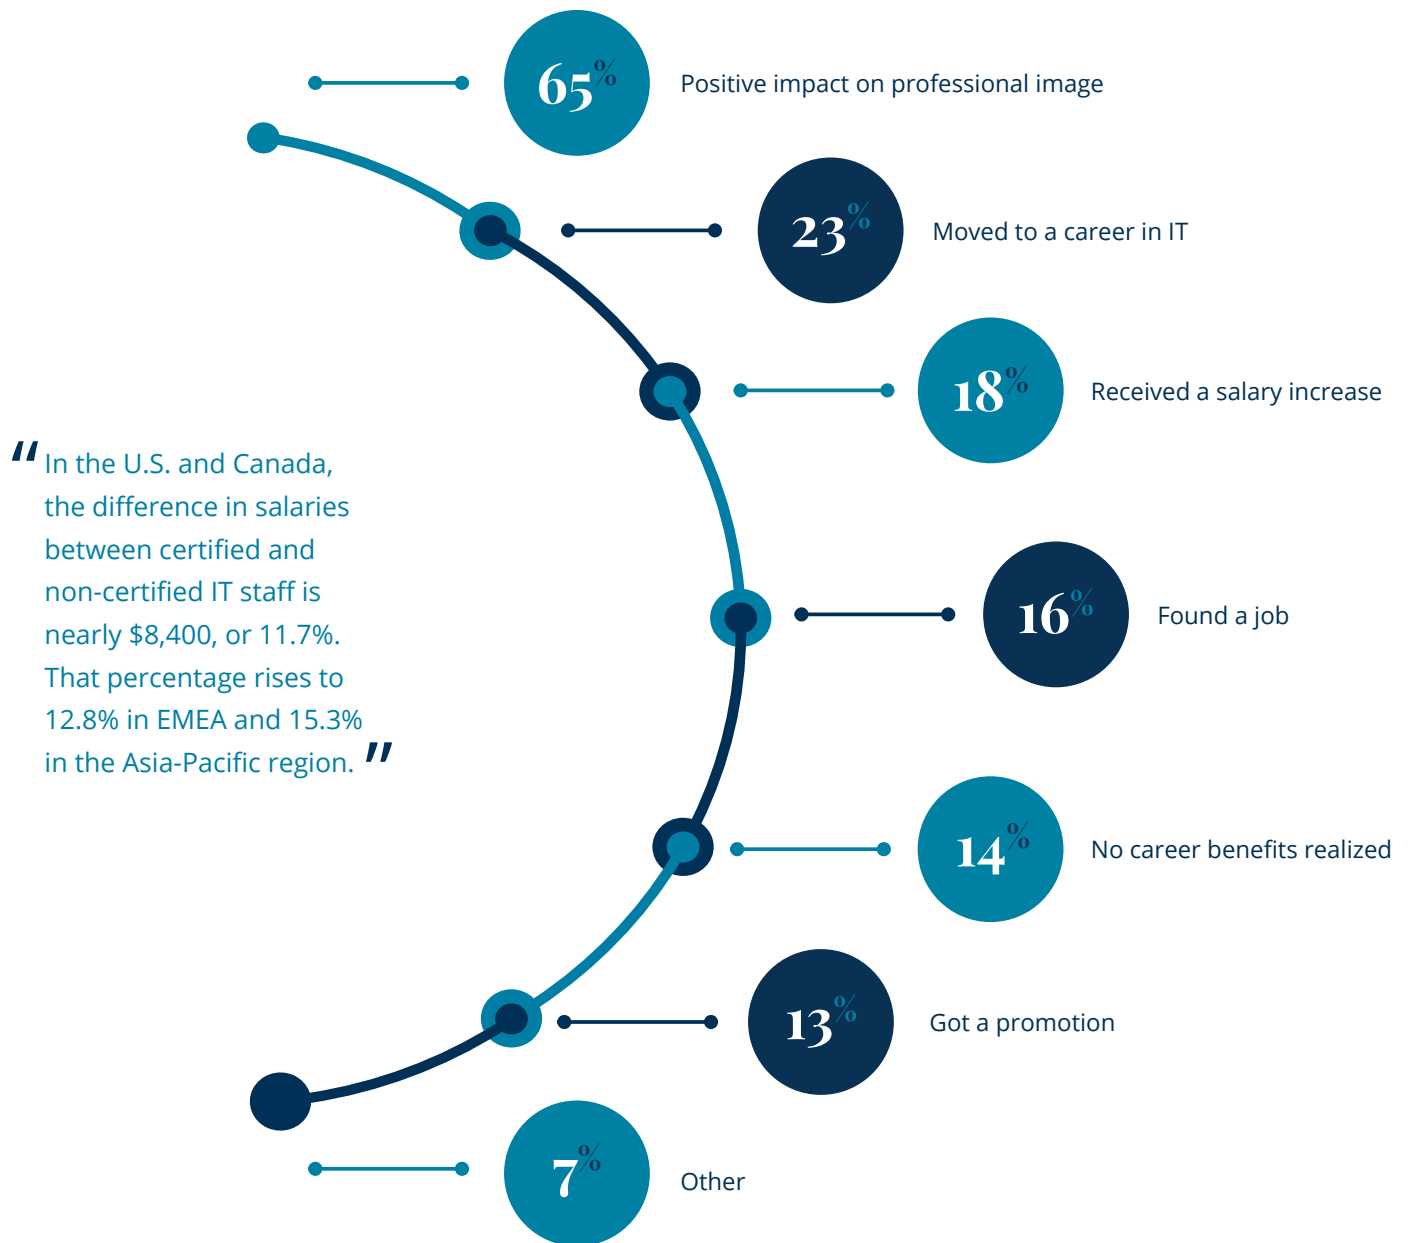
65% Positive impact on professional image

23% Moved to a career in IT

18% Received a salary increase

"In the U.S. and Canada, the difference in salaries between certified and non-certified IT staff is nearly $8,400, or 11.7%. That percentage rises to 12.8% in EMEA and 15.3% in the Asia-Pacific region."

16% Found a job

14% No career benefits realized

13% Got a promotion

7% Other